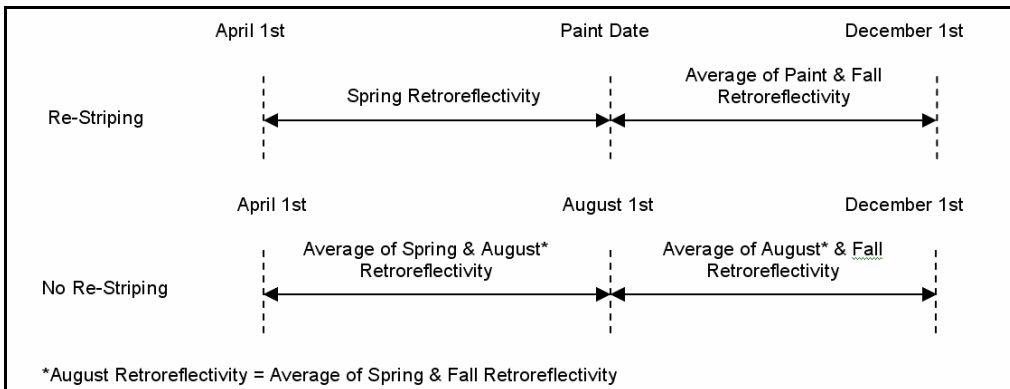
April 1st

Paint Date

December 1st

Re-Striping

Spring Retroreflectivity

Average of Paint & Fall Retroreflectivity

April 1st

August 1st

December 1st

No Re-Striping

Average of Spring & August* Retroreflectivity

Average of August* & Fall Retroreflectivity

*August Retroreflectivity = Average of Spring & Fall Retroreflectivity